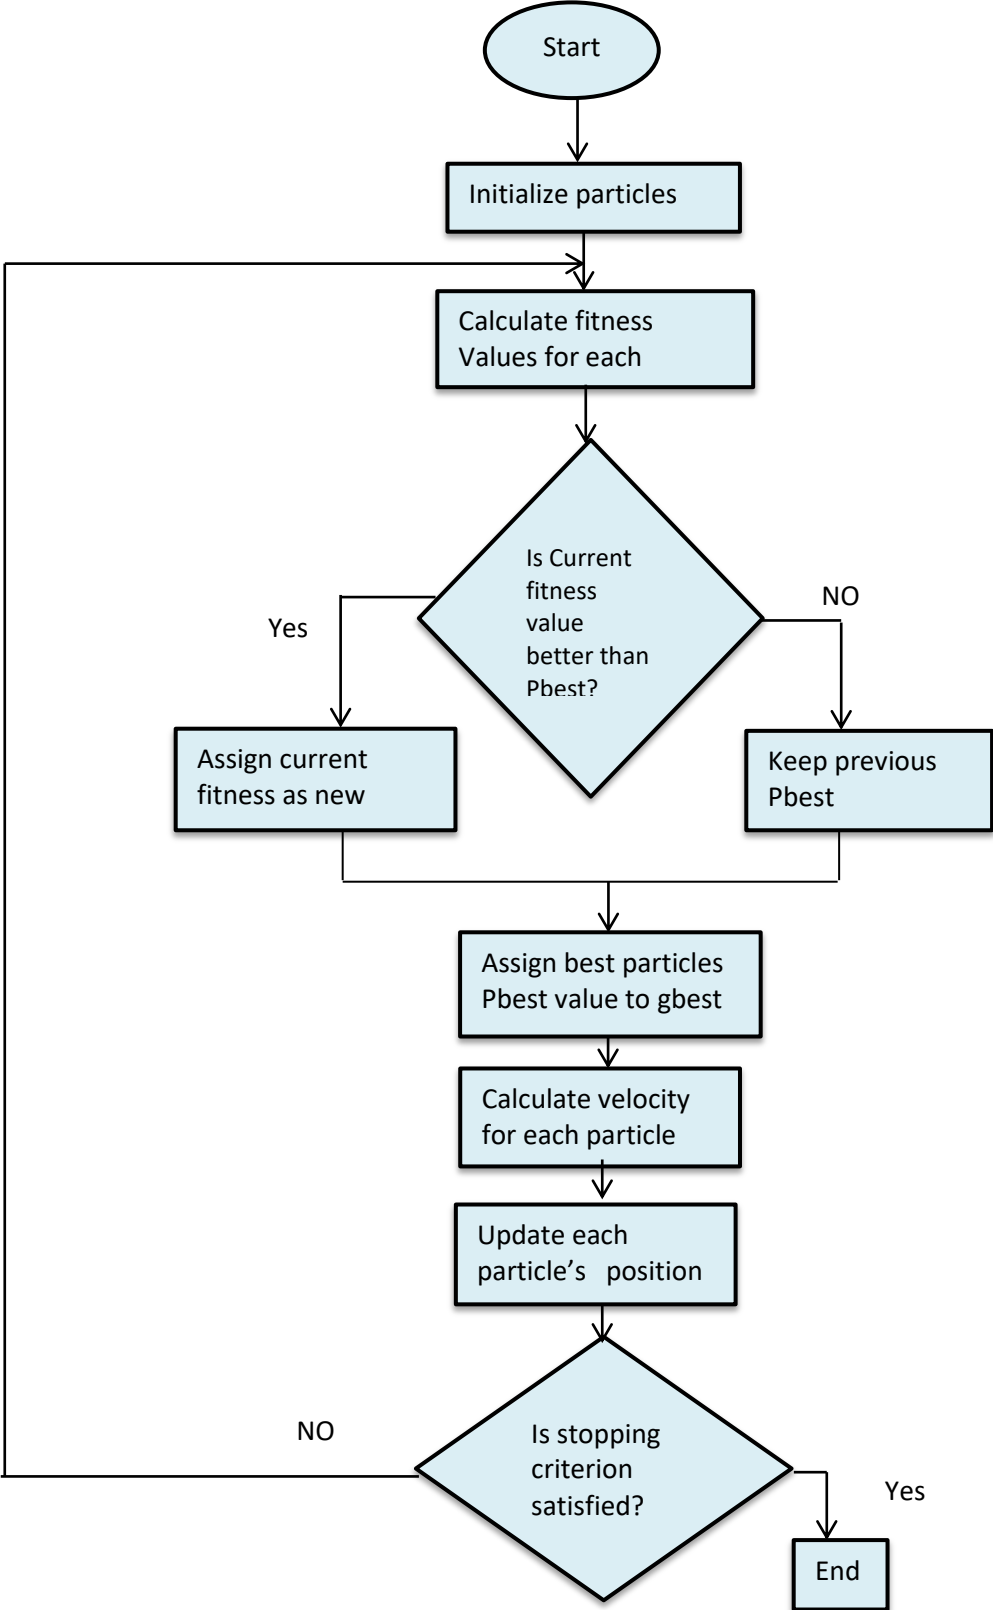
Start

Initialize particles

Calculate fitness Values for each

Is Current fitness value better than Pbest?

Yes

NO

Assign current fitness as new

Keep previous Pbest

Assign best particles Pbest value to gbest

Calculate velocity for each particle

Update each particle's position

NO

Is stopping criterion satisfied?

Yes

End